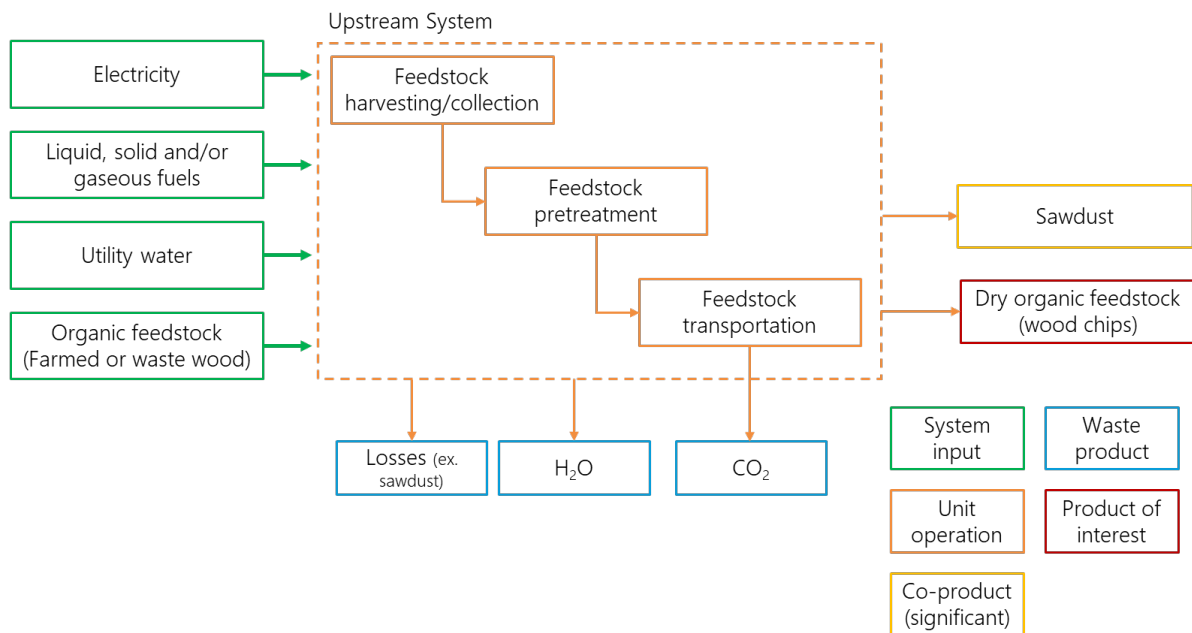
Upstream System

Electricity

Liquid, solid and/or gaseous fuels

Utility water

Organic feedstock (Farmed or waste wood)

Feedstock harvesting/collection

Feedstock pretreatment

Feedstock transportation

Sawdust

Dry organic feedstock (wood chips)

Losses (ex. sawdust)

$H_2O$

$CO_2$

System input

Waste product

Unit operation

Product of interest

Co-product (significant)